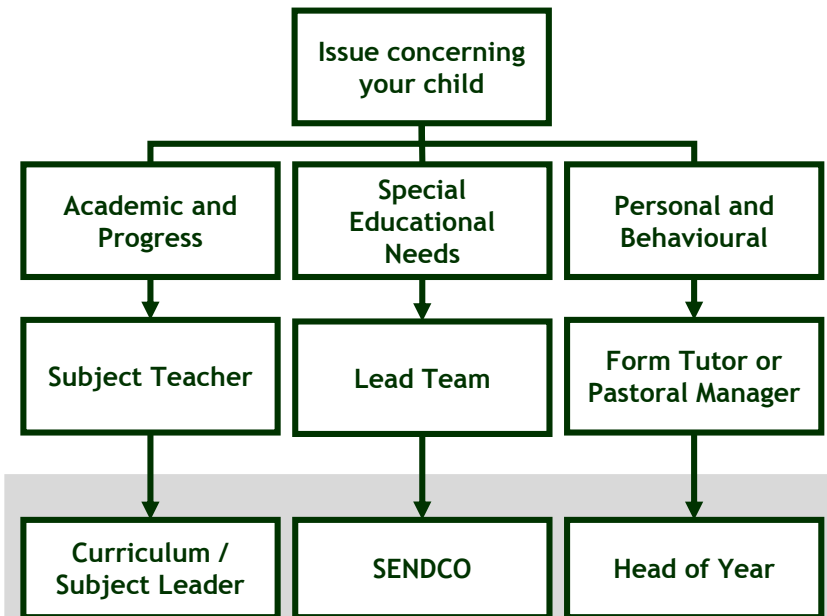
Issue concerning your child

Academic and Progress

Special Educational Needs

Personal and Behavioural

Subject Teacher

Lead Team

Form Tutor or Pastoral Manager

Curriculum / Subject Leader

SENDCO

Head of Year